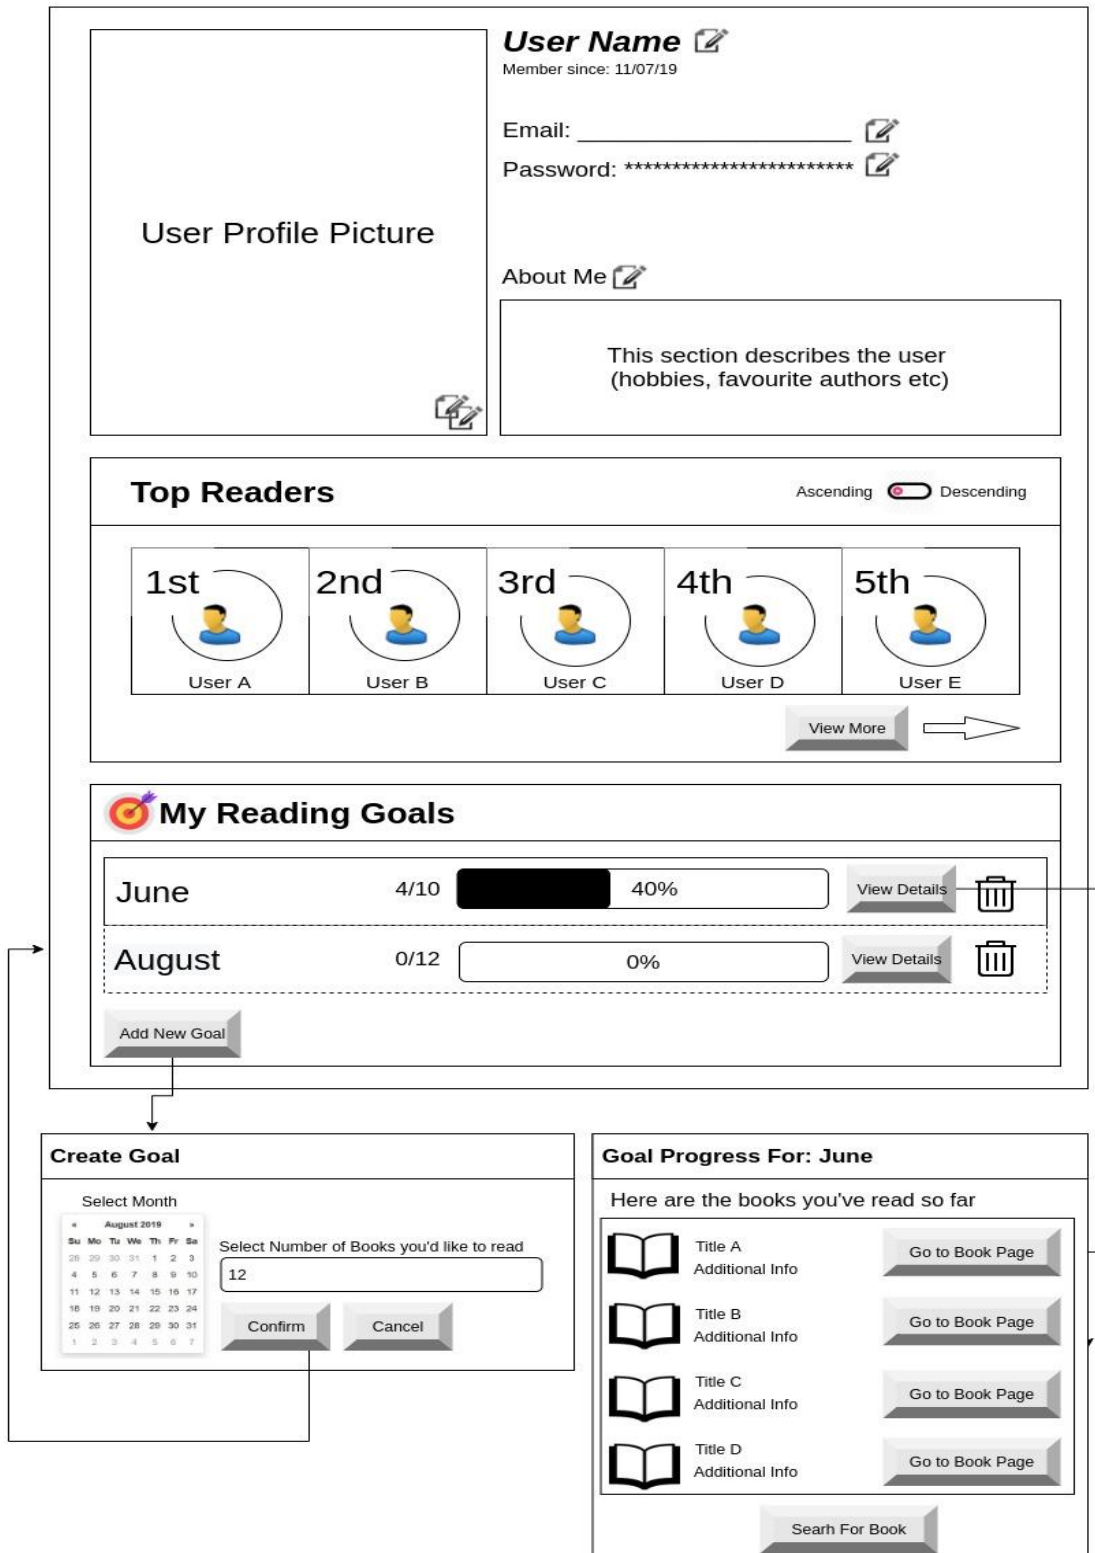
User Profile Picture

User Name
Member since: 11/07/19

Email: ____________________

Password: ************************

About Me

This section describes the user (hobbies, favourite authors etc)

Top Readers

Ascending Descending

1st
User A

2nd
User B

3rd
User C

4th
User D

5th
User E

View More

My Reading Goals

June 4/10 40% View Details

August 0/12 0% View Details

Add New Goal

Create Goal

Select Month

| « | August 2019 | | | | | » |
|---|---|---|---|---|---|---|
| Su | Mo | Tu | We | Th | Fr | Sa |
| 28 | 29 | 30 | 31 | 1 | 2 | 3 |
| 4 | 5 | 6 | 7 | 8 | 9 | 10 |
| 11 | 12 | 13 | 14 | 15 | 16 | 17 |
| 18 | 19 | 20 | 21 | 22 | 23 | 24 |
| 25 | 26 | 27 | 28 | 29 | 30 | 31 |
| 1 | 2 | 3 | 4 | 5 | 6 | 7 |

Select Number of Books you'd like to read

12

Confirm Cancel

Goal Progress For: June

Here are the books you've read so far

Title A
Additional Info
Go to Book Page

Title B
Additional Info
Go to Book Page

Title C
Additional Info
Go to Book Page

Title D
Additional Info
Go to Book Page

Searh For Book